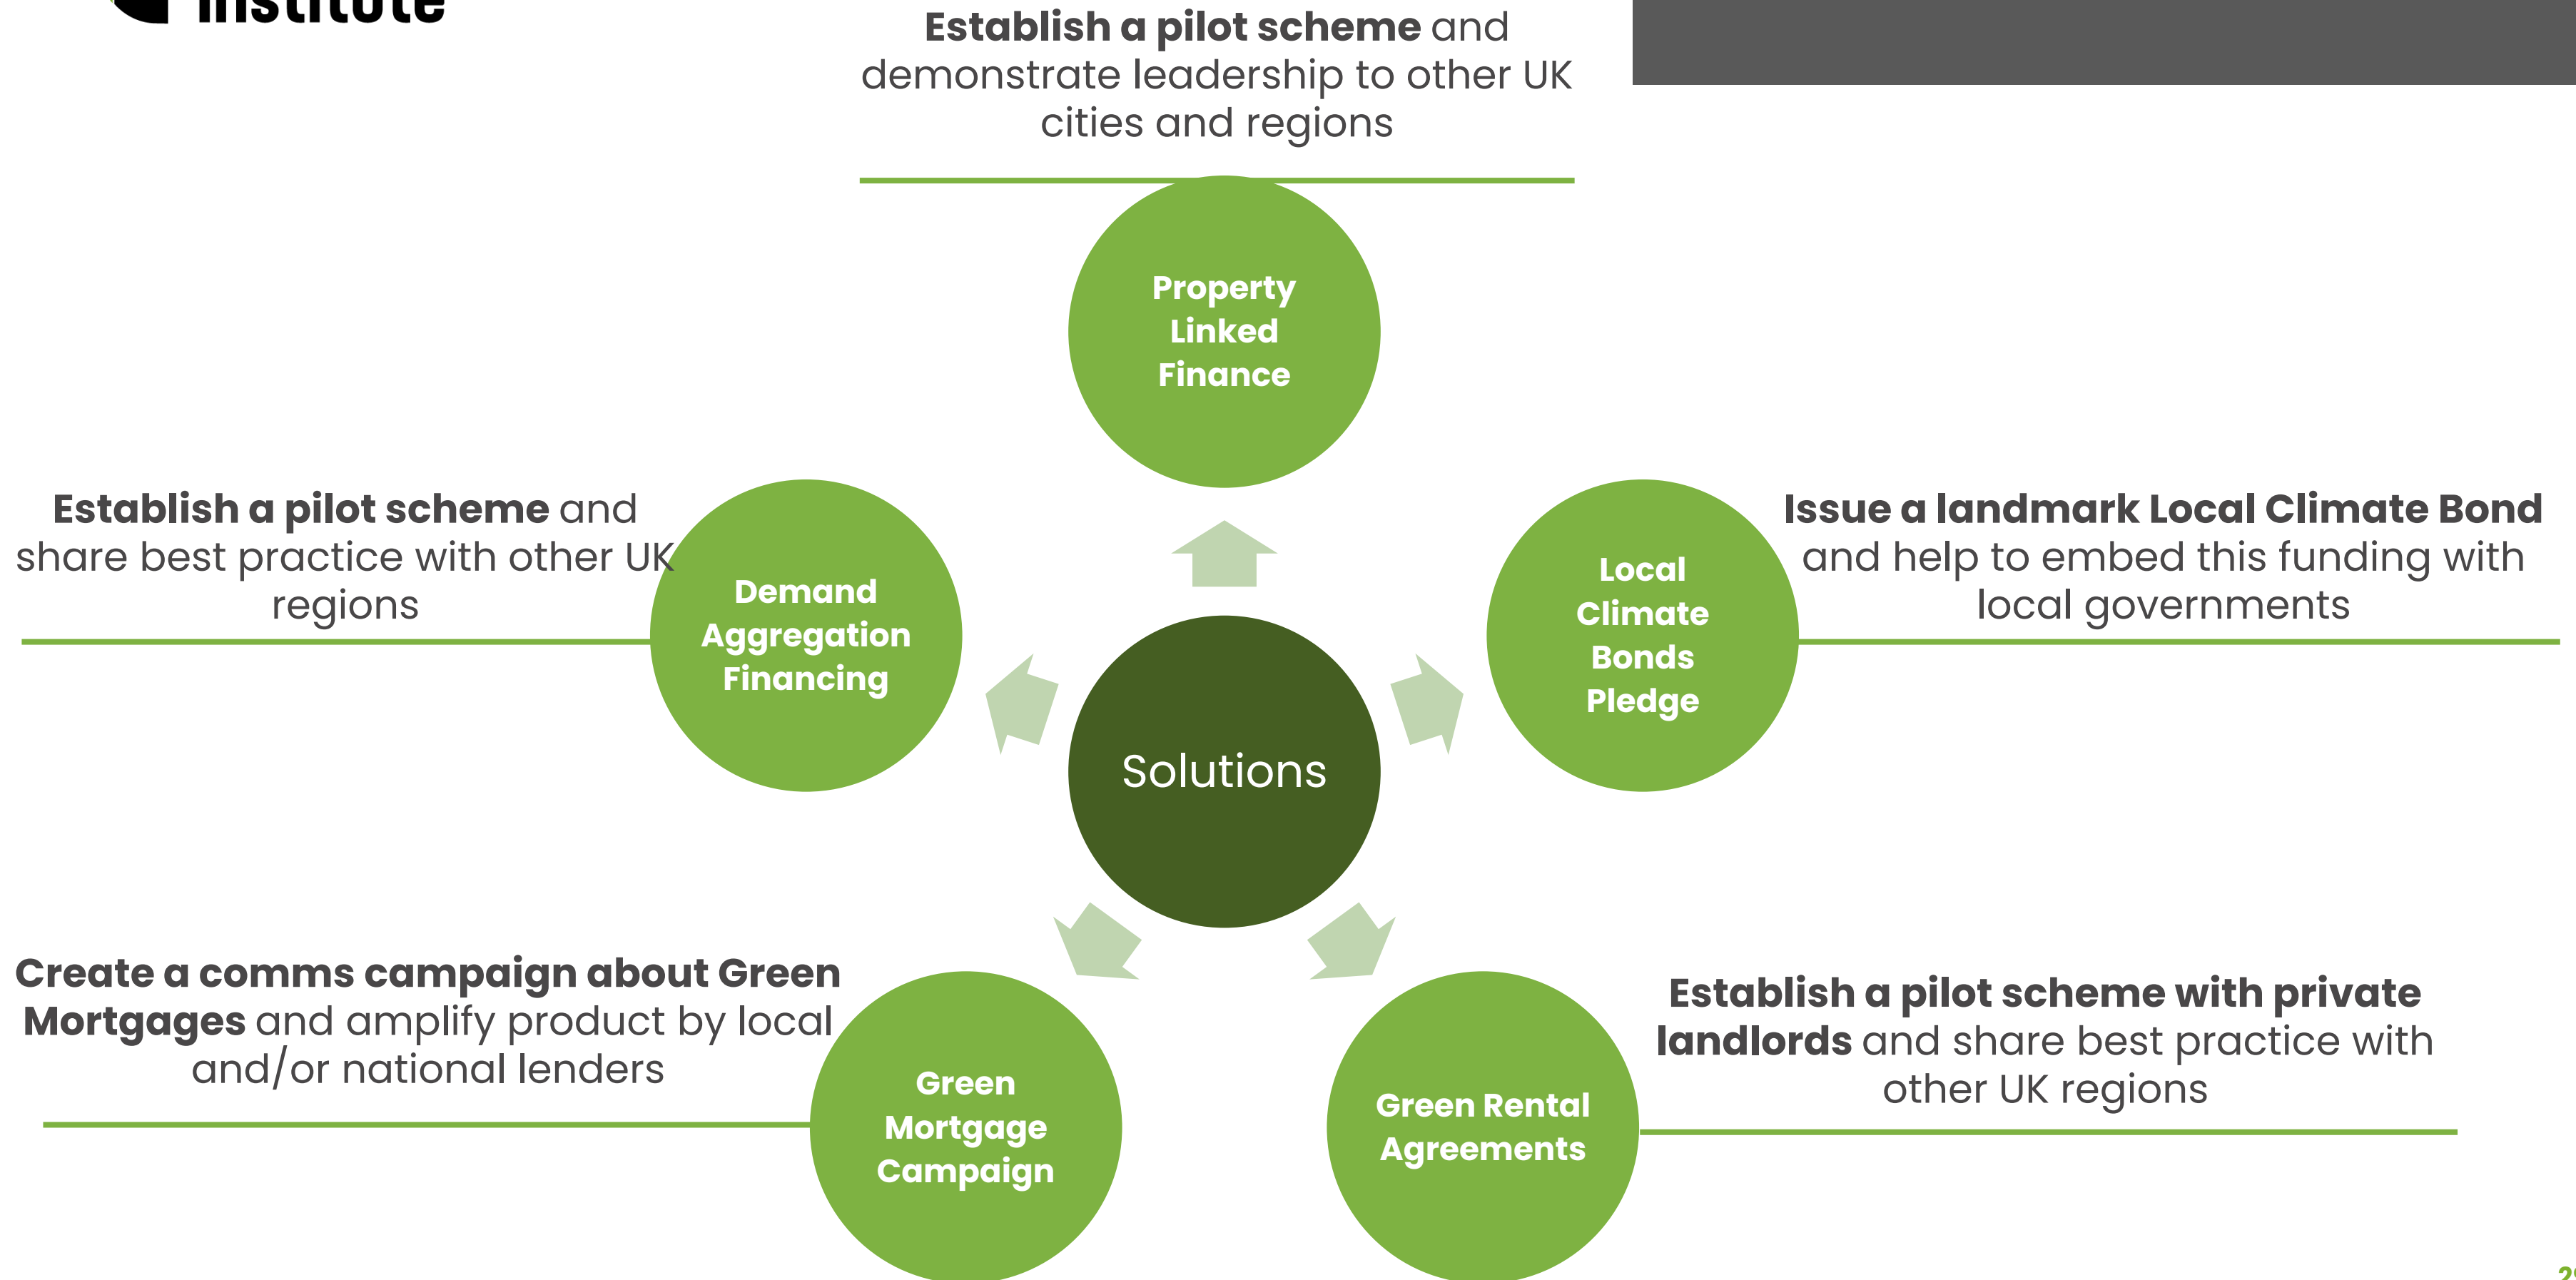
Institute

**Establish a pilot scheme** and demonstrate leadership to other UK cities and regions

Property Linked Finance

**Establish a pilot scheme** and share best practice with other UK regions

Demand Aggregation Financing

Solutions

Local Climate Bonds Pledge

**Issue a landmark Local Climate Bond** and help to embed this funding with local governments

**Create a comms campaign about Green Mortgages** and amplify product by local and/or national lenders

Green Mortgage Campaign

Green Rental Agreements

**Establish a pilot scheme with private landlords** and share best practice with other UK regions

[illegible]